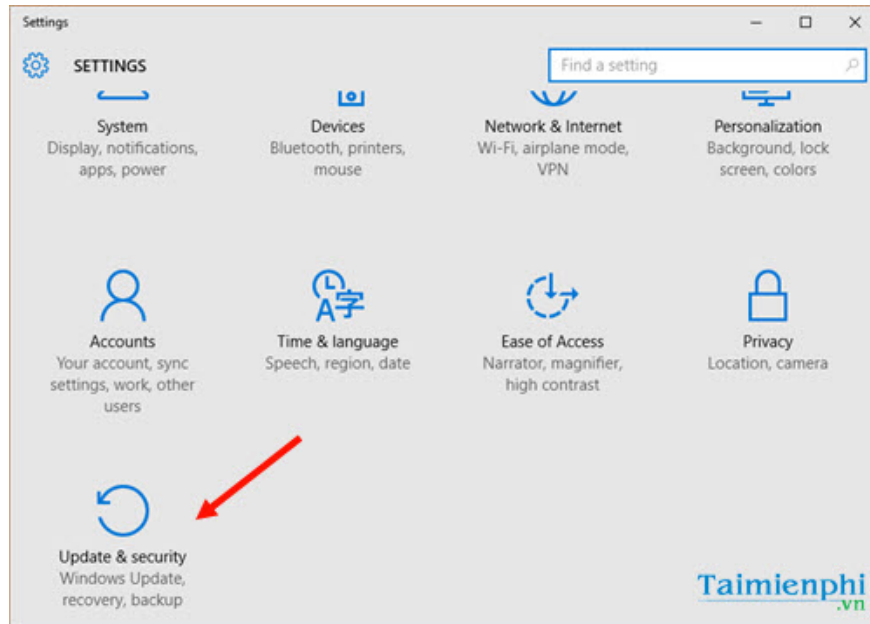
Settings

SETTINGS

Find a setting

System
Display, notifications, apps, power

Devices
Bluetooth, printers, mouse

Network & Internet
Wi-Fi, airplane mode, VPN

Personalization
Background, lock screen, colors

Accounts
Your account, sync settings, work, other users

Time & language
Speech, region, date

Ease of Access
Narrator, magnifier, high contrast

Privacy
Location, camera

Update & security
Windows Update, recovery, backup

Taimienphi
.vn